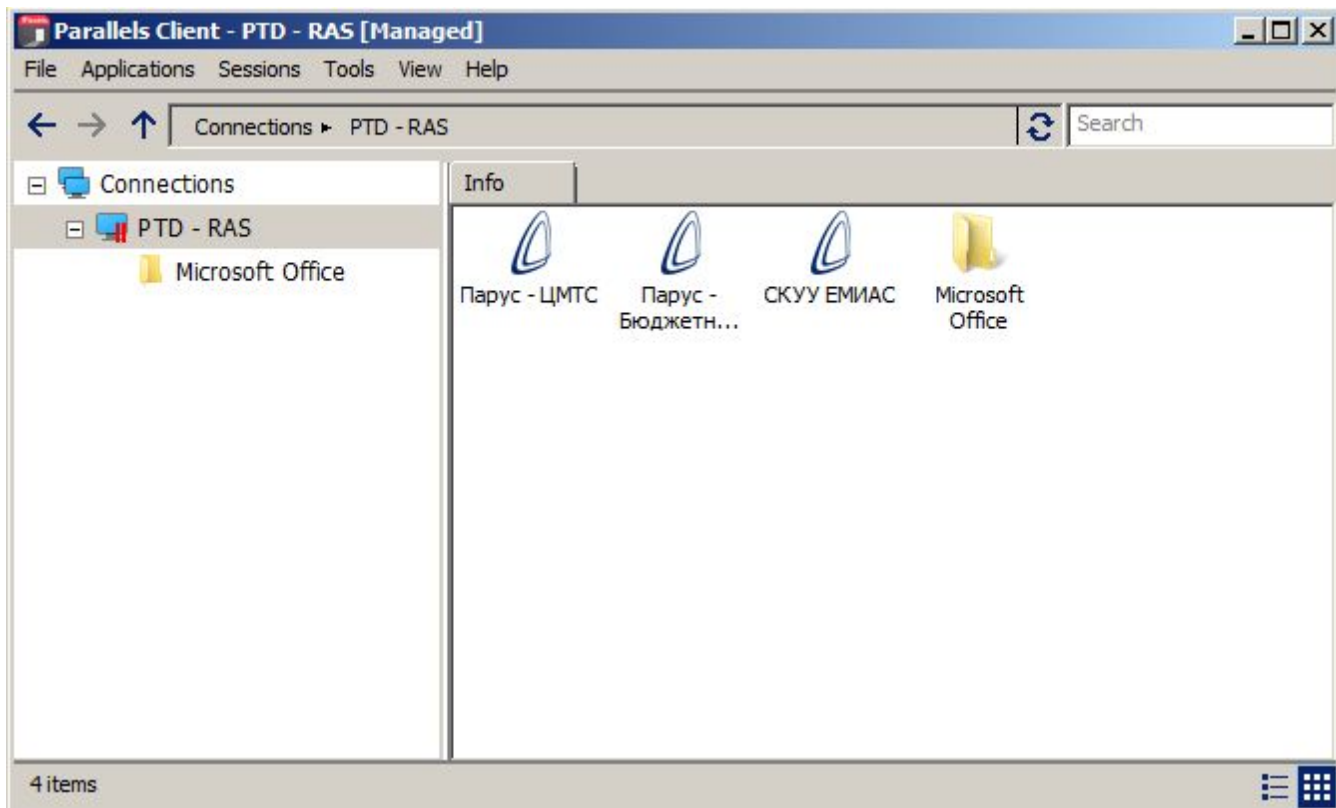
Parallels Client - PTD - RAS [Managed]

File Applications Sessions Tools View Help

Connections ▸ PTD - RAS

Search

Connections

PTD - RAS

Microsoft Office

Info

Парус - ЦМТС

Парус - Бюджетн...

СКУУ ЕМИАС

Microsoft Office

4 items